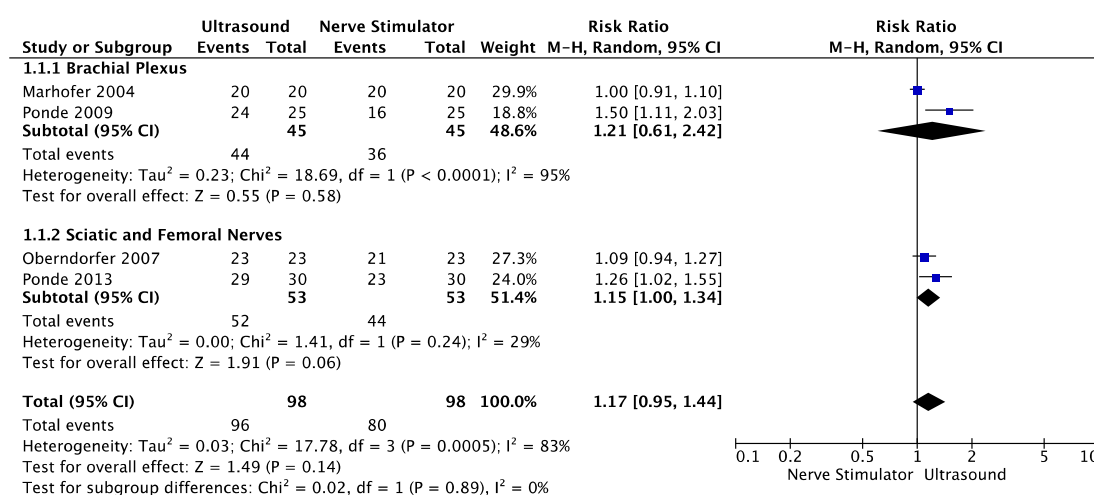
| Study or Subgroup | Ultrasound Events | Ultrasound Total | Nerve Stimulator Events | Nerve Stimulator Total | Weight | Risk Ratio M-H, Random, 95% CI |
|---|---|---|---|---|---|---|
| **1.1.1 Brachial Plexus** | | | | | | |
| Marhofer 2004 | 20 | 20 | 20 | 20 | 29.9% | 1.00 [0.91, 1.10] |
| Ponde 2009 | 24 | 25 | 16 | 25 | 18.8% | 1.50 [1.11, 2.03] |
| **Subtotal (95% CI)** | | **45** | | **45** | **48.6%** | **1.21 [0.61, 2.42]** |
| Total events | 44 | | 36 | | | |

Heterogeneity: Tau$^2$ = 0.23; Chi$^2$ = 18.69, df = 1 (P < 0.0001); I$^2$ = 95%
Test for overall effect: Z = 0.55 (P = 0.58)

| Study or Subgroup | Ultrasound Events | Ultrasound Total | Nerve Stimulator Events | Nerve Stimulator Total | Weight | Risk Ratio M-H, Random, 95% CI |
|---|---|---|---|---|---|---|
| **1.1.2 Sciatic and Femoral Nerves** | | | | | | |
| Oberndorfer 2007 | 23 | 23 | 21 | 23 | 27.3% | 1.09 [0.94, 1.27] |
| Ponde 2013 | 29 | 30 | 23 | 30 | 24.0% | 1.26 [1.02, 1.55] |
| **Subtotal (95% CI)** | | **53** | | **53** | **51.4%** | **1.15 [1.00, 1.34]** |
| Total events | 52 | | 44 | | | |

Heterogeneity: Tau$^2$ = 0.00; Chi$^2$ = 1.41, df = 1 (P = 0.24); I$^2$ = 29%
Test for overall effect: Z = 1.91 (P = 0.06)

| | | | | | | |
|---|---|---|---|---|---|---|
| **Total (95% CI)** | | **98** | | **98** | **100.0%** | **1.17 [0.95, 1.44]** |
| Total events | 96 | | 80 | | | |

Heterogeneity: Tau$^2$ = 0.03; Chi$^2$ = 17.78, df = 3 (P = 0.0005); I$^2$ = 83%
Test for overall effect: Z = 1.49 (P = 0.14)
Test for subgroup differences: Chi$^2$ = 0.02, df = 1 (P = 0.89), I$^2$ = 0%

Risk Ratio
M-H, Random, 95% CI
0.1 0.2 0.5 1 2 5 1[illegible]
Nerve Stimulator Ultrasound